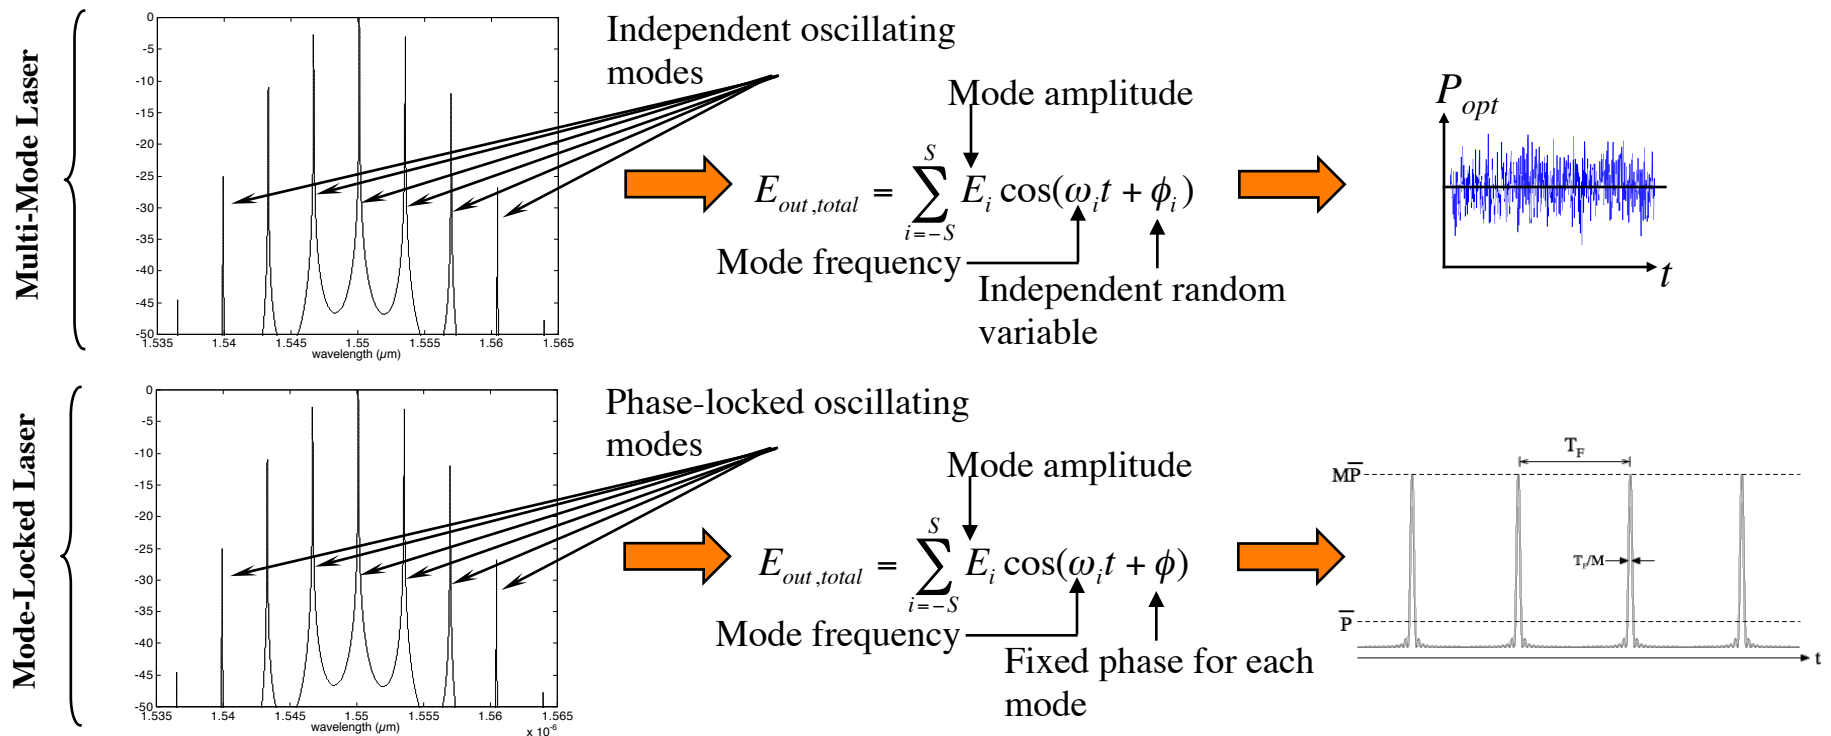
Multi-Mode Laser

0
-5
-10
-15
-20
-25
-30
-35
-40
-45
-50
1.535
1.54
1.545
1.55
1.555
1.56
1.565
wavelength (μm)

Independent oscillating modes

Mode amplitude

$E_{out,total} = \sum_{i=-S}^{S} E_i \cos(\omega_i t + \phi_i)$

Mode frequency

Independent random variable

$P_{opt}$

$t$

Mode-Locked Laser

0
-5
-10
-15
-20
-25
-30
-35
-40
-45
-50
1.535
1.54
1.545
1.55
1.555
1.56
1.565
wavelength (μm)
x $10^{-6}$

Phase-locked oscillating modes

Mode amplitude

$E_{out,total} = \sum_{i=-S}^{S} E_i \cos(\omega_i t + \phi)$

Mode frequency

Fixed phase for each mode

$T_F$

$M\overline{P}$

$T_F/M$

$\overline{P}$

t